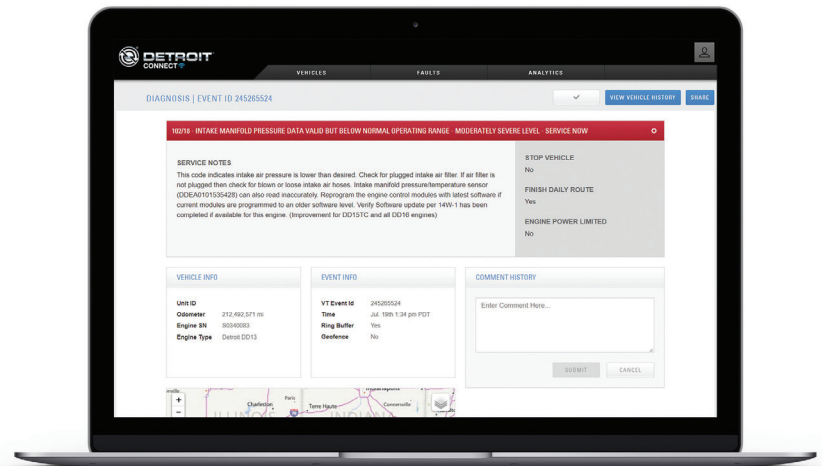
DETROIT CONNECT

VEHICLES FAULTS ANALYTICS

DIAGNOSIS | EVENT ID 245265524

VIEW VEHICLE HISTORY SHARE

102/18 - INTAKE MANIFOLD PRESSURE DATA VALID BUT BELOW NORMAL OPERATING RANGE - MODERATELY SEVERE LEVEL - SERVICE NOW

SERVICE NOTES

This code indicates intake air pressure is lower than desired. Check for plugged intake air filter. If air filter is not plugged then check for blown or loose intake air hoses. Intake manifold pressure/temperature sensor (DDEA0101535428) can also read inaccurately. Reprogram the engine control modules with latest software if current modules are programmed to an older software level. Verify Software update per 14W-1 has been completed if available for this engine. (Improvement for DD15TC and all DD16 engines)

STOP VEHICLE
No

FINISH DAILY ROUTE
Yes

ENGINE POWER LIMITED
No

VEHICLE INFO

| | |
|---|---|
| Unit ID | |
| Odometer | 212,492,571 mi |
| Engine SN | 90340083 |
| Engine Type | Detroit DD13 |

EVENT INFO

| | |
|---|---|
| VT Event Id | 245265524 |
| Time | Jul. 19th 1:34 pm PDT |
| Ring Buffer | Yes |
| Geofence | No |

COMMENT HISTORY

Enter Comment Here...

SUBMIT CANCEL

Charleston Paris Terre Haute Connersville Indianapolis ILLINOIS INDIANA